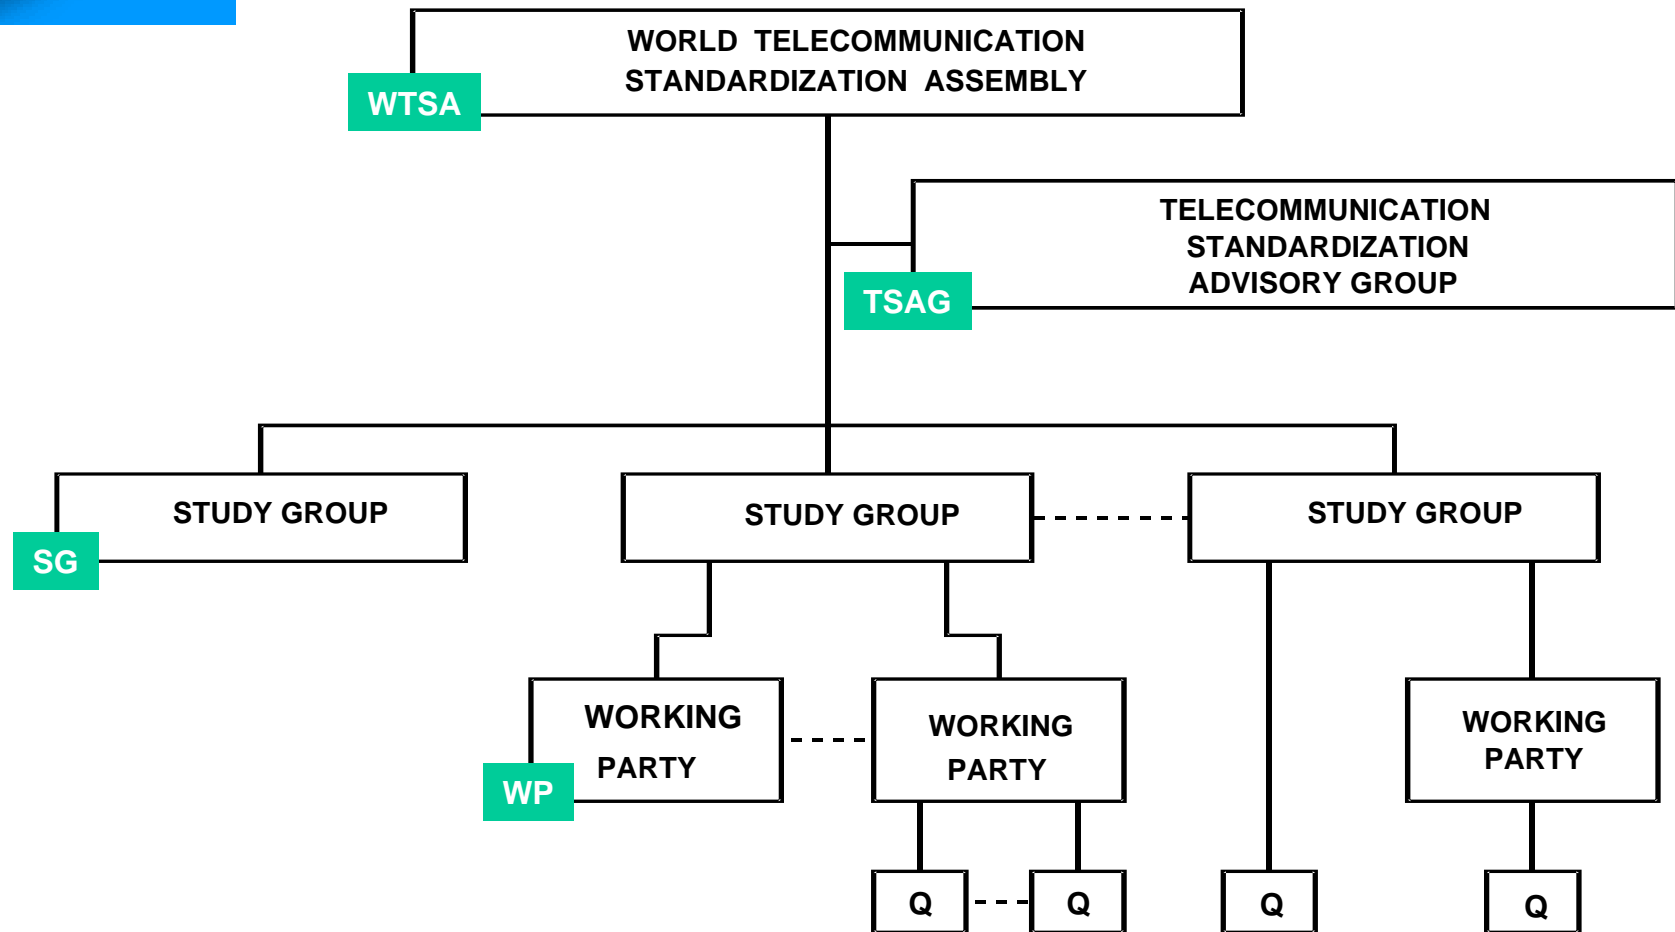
WORLD TELECOMMUNICATION STANDARDIZATION ASSEMBLY

WTSA

TELECOMMUNICATION STANDARDIZATION ADVISORY GROUP

TSAG

STUDY GROUP

SG

STUDY GROUP

STUDY GROUP

WORKING PARTY

WP

WORKING PARTY

WORKING PARTY

Q

Q

Q

Q